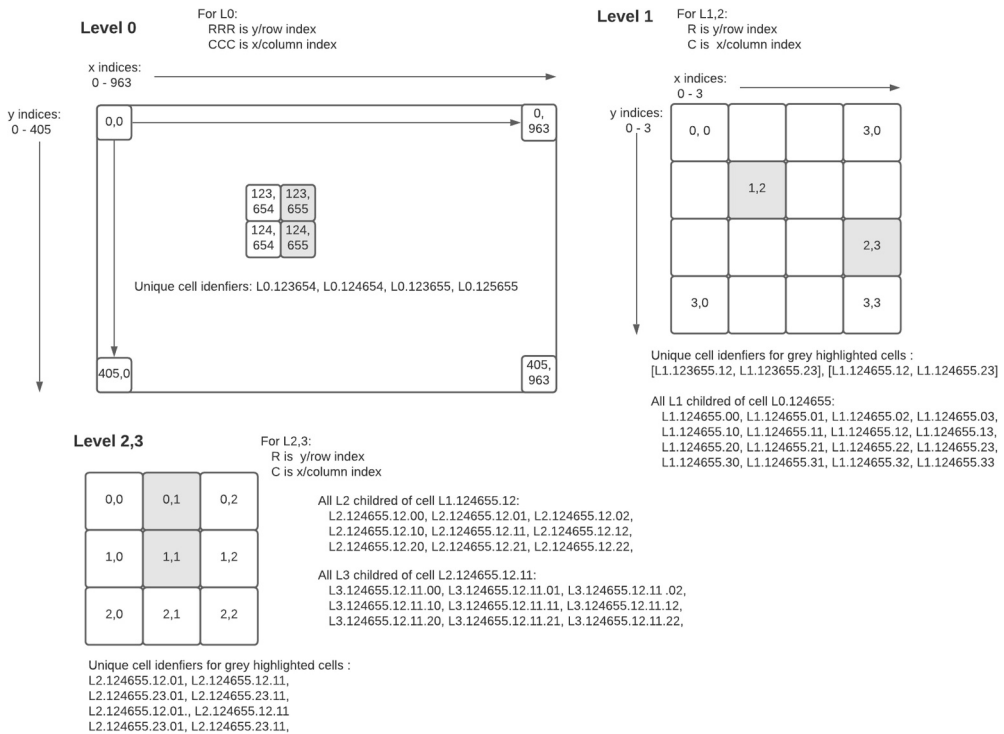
Level 0

For L0:
RRR is y/row index
CCC is x/column index

x indices:
0 - 963

y indices:
0 - 405

0,0

0,
963

123,
654

123,
655

124,
654

124,
655

Unique cell idenfiers: L0.123654, L0.124654, L0.123655, L0.125655

405,0

405,
963

Level 1

For L1,2:
R is y/row index
C is x/column index

x indices:
0 - 3

y indices:
0 - 3

| 0, 0 | | | 3,0 |
|---|---|---|---|
| | 1,2 | | |
| | | | 2,3 |
| 3,0 | | | 3,3 |

Unique cell idenfiers for grey highlighted cells :
[L1.123655.12, L1.123655.23], [L1.124655.12, L1.124655.23]

All L1 childred of cell L0.124655:
L1.124655.00, L1.124655.01, L1.124655.02, L1.124655.03,
L1.124655.10, L1.124655.11, L1.124655.12, L1.124655.13,
L1.124655.20, L1.124655.21, L1.124655.22, L1.124655.23,
L1.124655.30, L1.124655.31, L1.124655.32, L1.124655.33

Level 2,3

For L2,3:
R is y/row index
C is x/column index

| 0,0 | 0,1 | 0,2 |
|---|---|---|
| 1,0 | 1,1 | 1,2 |
| 2,0 | 2,1 | 2,2 |

All L2 childred of cell L1.124655.12:
L2.124655.12.00, L2.124655.12.01, L2.124655.12.02,
L2.124655.12.10, L2.124655.12.11, L2.124655.12.12,
L2.124655.12.20, L2.124655.12.21, L2.124655.12.22,

All L3 childred of cell L2.124655.12.11:
L3.124655.12.11.00, L3.124655.12.11.01, L3.124655.12.11 .02,
L3.124655.12.11.10, L3.124655.12.11.11, L3.124655.12.11.12,
L3.124655.12.11.20, L3.124655.12.11.21, L3.124655.12.11.22,

Unique cell idenfiers for grey highlighted cells :
L2.124655.12.01, L2.124655.12.11,
L2.124655.23.01, L2.124655.23.11,
L2.124655.12.01., L2.124655.12.11
L2.124655.23.01, L2.124655.23.11,